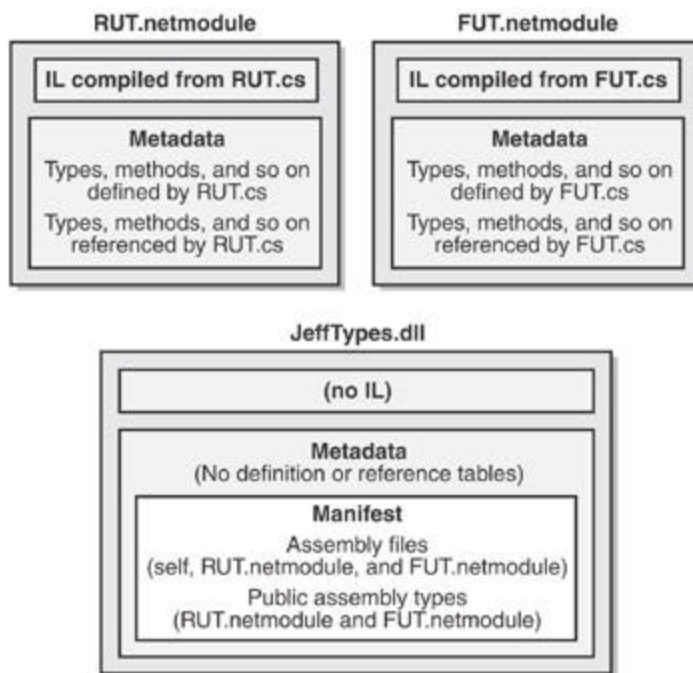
RUT.netmodule

IL compiled from RUT.cs

Metadata
Types, methods, and so on defined by RUT.cs
Types, methods, and so on referenced by RUT.cs

FUT.netmodule

IL compiled from FUT.cs

Metadata
Types, methods, and so on defined by FUT.cs
Types, methods, and so on referenced by FUT.cs

JeffTypes.dll

(no IL)

Metadata
(No definition or reference tables)

Manifest
Assembly files
(self, RUT.netmodule, and FUT.netmodule)
Public assembly types
(RUT.netmodule and FUT.netmodule)